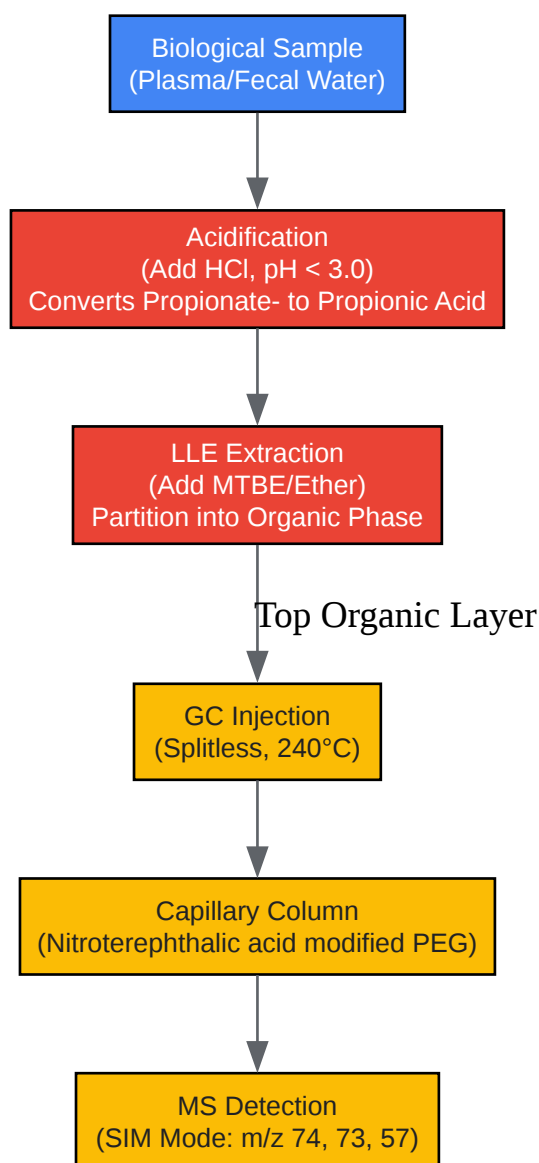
Biological Sample
(Plasma/Fecal Water)

Acidification
(Add HCl, pH < 3.0)
Converts Propionate- to Propionic Acid

LLE Extraction
(Add MTBE/Ether)
Partition into Organic Phase

Top Organic Layer

GC Injection
(Splitless, 240°C)

Capillary Column
(Nitroterephthalic acid modified PEG)

MS Detection
(SIM Mode: m/z 74, 73, 57)